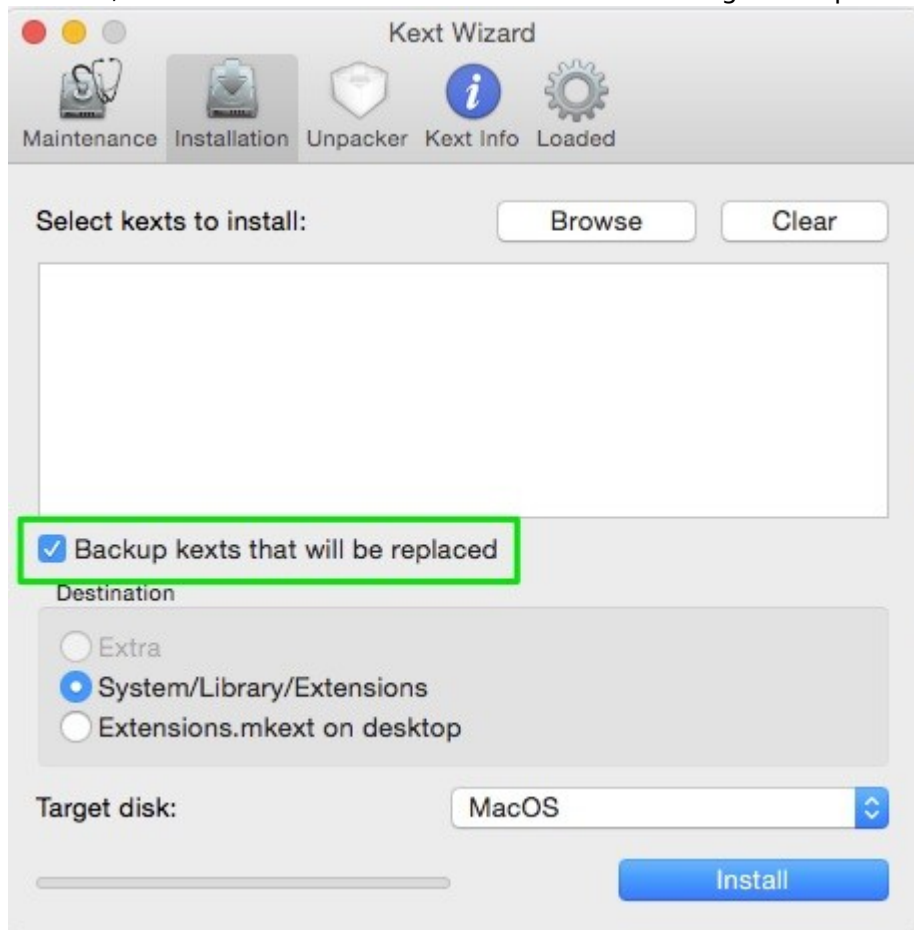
Kext Wizard

Maintenance Installation Unpacker Kext Info Loaded

Select kexts to install: Browse Clear

Backup kexts that will be replaced

Destination

Extra
System/Library/Extensions
Extensions.mkext on desktop

Target disk: MacOS

Install